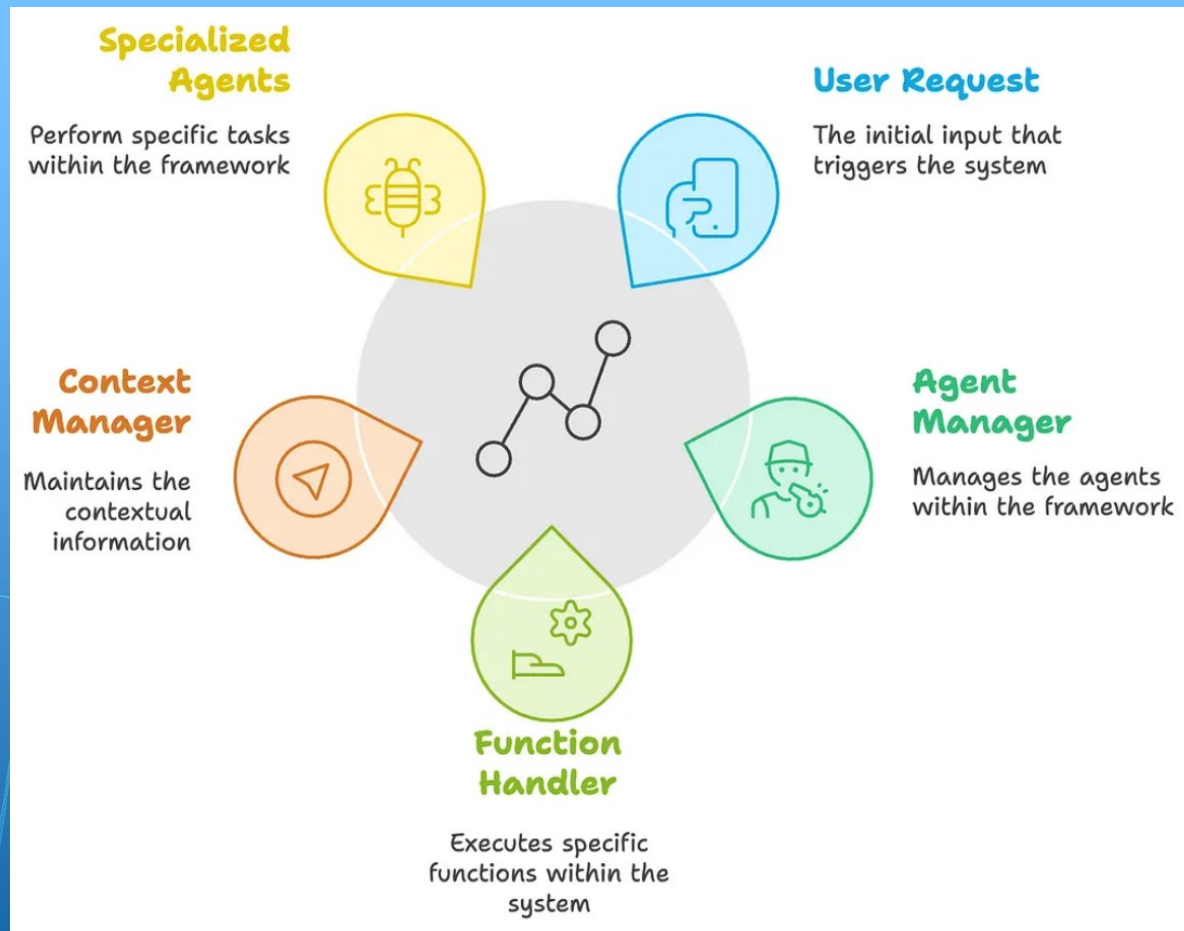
Specialized Agents

Perform specific tasks within the framework

User Request

The initial input that triggers the system

Context Manager

Maintains the contextual information

Agent Manager

Manages the agents within the framework

Function Handler

Executes specific functions within the system